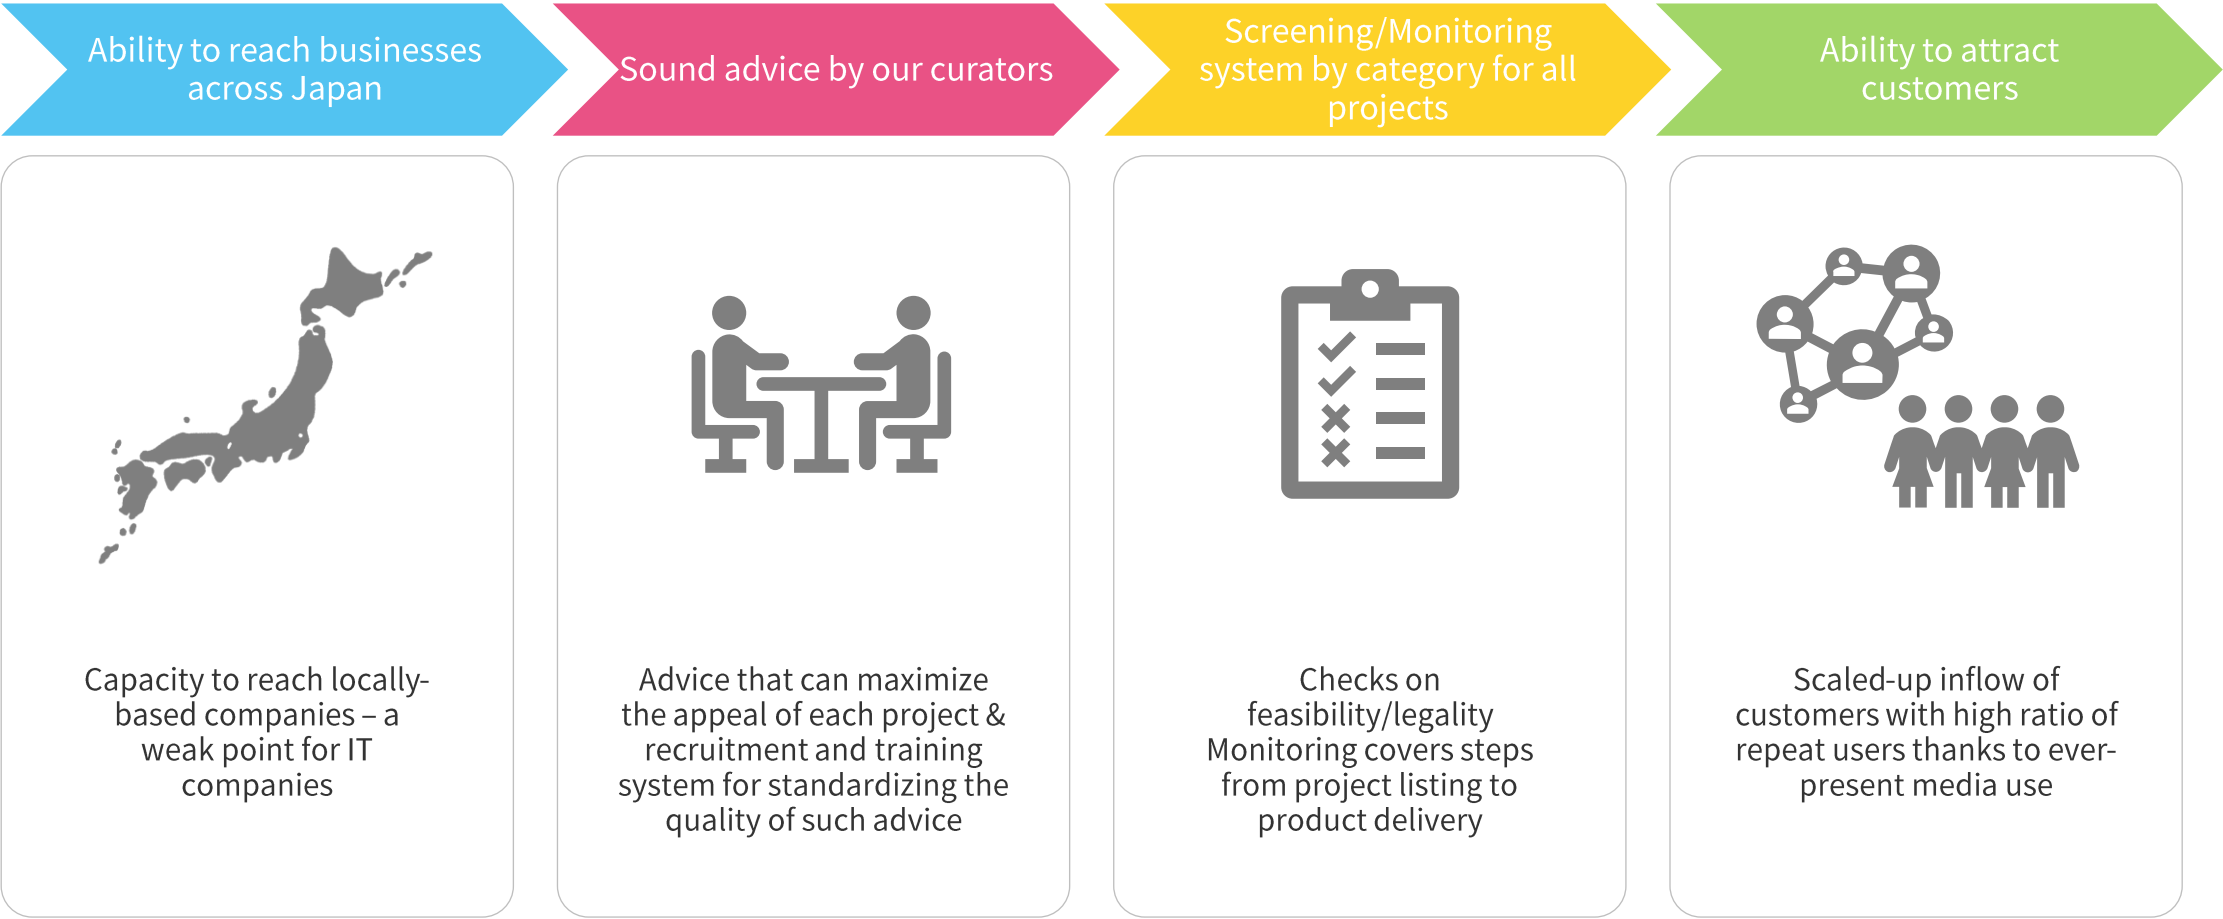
Ability to reach businesses across Japan

Sound advice by our curators

Screening/Monitoring system by category for all projects

Ability to attract customers

Capacity to reach locally-based companies – a weak point for IT companies

Advice that can maximize the appeal of each project & recruitment and training system for standardizing the quality of such advice

Checks on feasibility/legality Monitoring covers steps from project listing to product delivery

Scaled-up inflow of customers with high ratio of repeat users thanks to ever-present media use